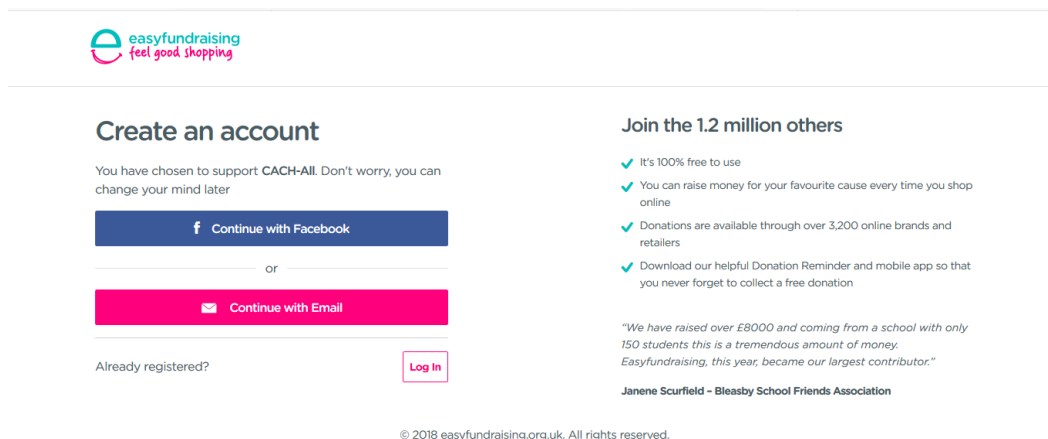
easyfundraising
feel good shopping

Create an account

You have chosen to support CACH-All. Don't worry, you can change your mind later

Continue with Facebook

or

Continue with Email

Already registered?

Log In

Join the 1.2 million others

It's 100% free to use

You can raise money for your favourite cause every time you shop online

Donations are available through over 3,200 online brands and retailers

Download our helpful Donation Reminder and mobile app so that you never forget to collect a free donation

"We have raised over £8000 and coming from a school with only 150 students this is a tremendous amount of money. Easyfundraising, this year, became our largest contributor."

Janene Scurfield - Bleasby School Friends Association

© 2018 easyfundraising.org.uk. All rights reserved.